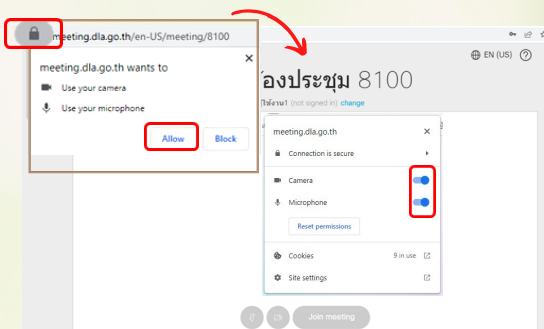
meeting.dla.go.th/en-US/meeting/8100

meeting.dla.go.th wants to

Use your camera

Use your microphone

Allow

Block

EN (US)

้องประชุม 8100

ใช้งาน1 (not signed in) change

meeting.dla.go.th

Connection is secure

Camera

Microphone

Reset permissions

Cookies

9 in use

Site settings

Join meeting